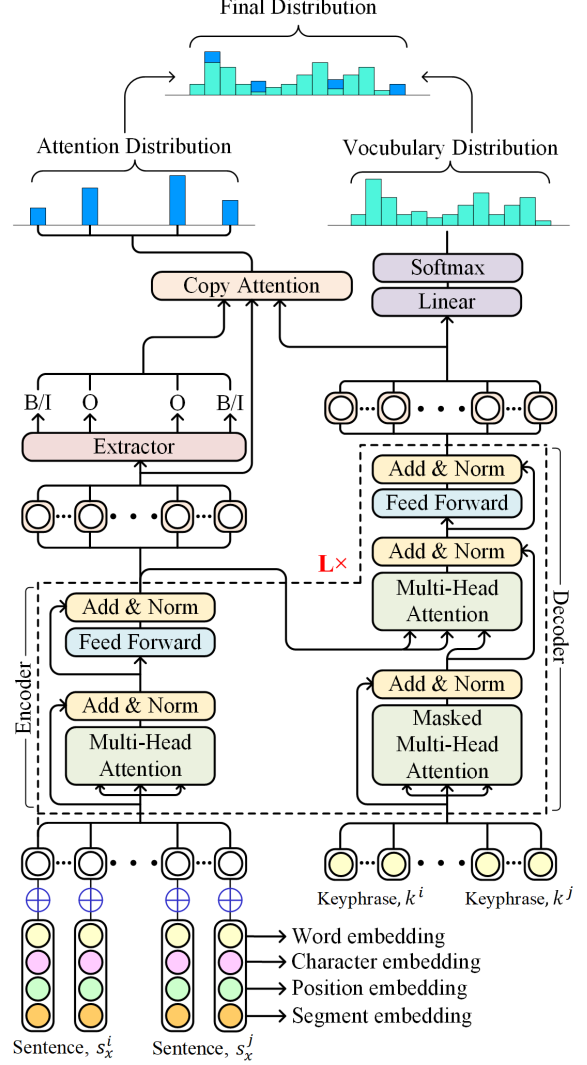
Final Distribution

Attention Distribution

Vocubulary Distribution

Copy Attention

Softmax

Linear

B/I O O B/I

Extractor

Add & Norm

Feed Forward

Add & Norm

Multi-Head Attention

L×

Add & Norm

Feed Forward

Add & Norm

Multi-Head Attention

Encoder

Decoder

Add & Norm

Masked Multi-Head Attention

Keyphrase, $k^i$

Keyphrase, $k^j$

Word embedding

Character embedding

Position embedding

Segment embedding

Sentence, $s_x^i$

Sentence, $s_x^j$